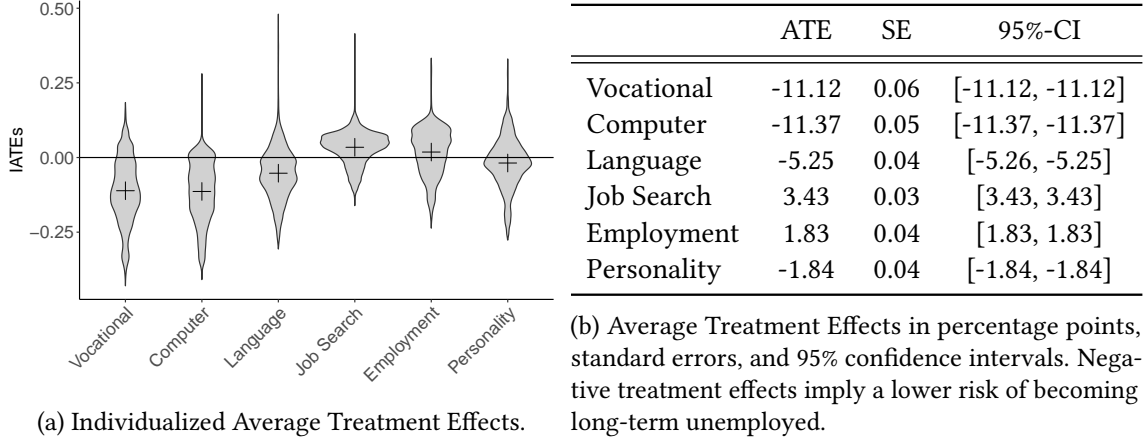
0.50
0.25
0.00
−0.25
IATEs
Vocational Computer Language Job Search Employment Personality

(a) Individualized Average Treatment Effects.

| | ATE | SE | 95%-CI |
|---|---|---|---|
| Vocational | -11.12 | 0.06 | [-11.12, -11.12] |
| Computer | -11.37 | 0.05 | [-11.37, -11.37] |
| Language | -5.25 | 0.04 | [-5.26, -5.25] |
| Job Search | 3.43 | 0.03 | [3.43, 3.43] |
| Employment | 1.83 | 0.04 | [1.83, 1.83] |
| Personality | -1.84 | 0.04 | [-1.84, -1.84] |

(b) Average Treatment Effects in percentage points, standard errors, and 95% confidence intervals. Negative treatment effects imply a lower risk of becoming long-term unemployed.